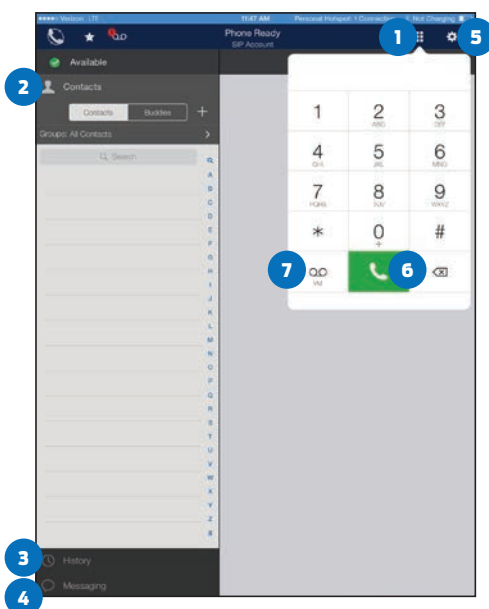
●●●●○ Verizon LTE 11:47 AM Personal Hotspot: 1 Connection Not Charging

Phone Ready
SIP Account

1
5

Available

2
Contacts

Contacts Buddies +

Groups: All Contacts >

Search

Q
A
B
C
D
E
F
G
H
I
J
K
L
M
N
O
P
Q
R
S
T
U
V
W
X
Y
Z
#

1
2 ABC
3 DEF
4 GHI
5 JKL
6 MNO
7 PQRS
8 TUV
9 WXYZ
*
0 +
#

7
VM
6

3
History
4
Messaging